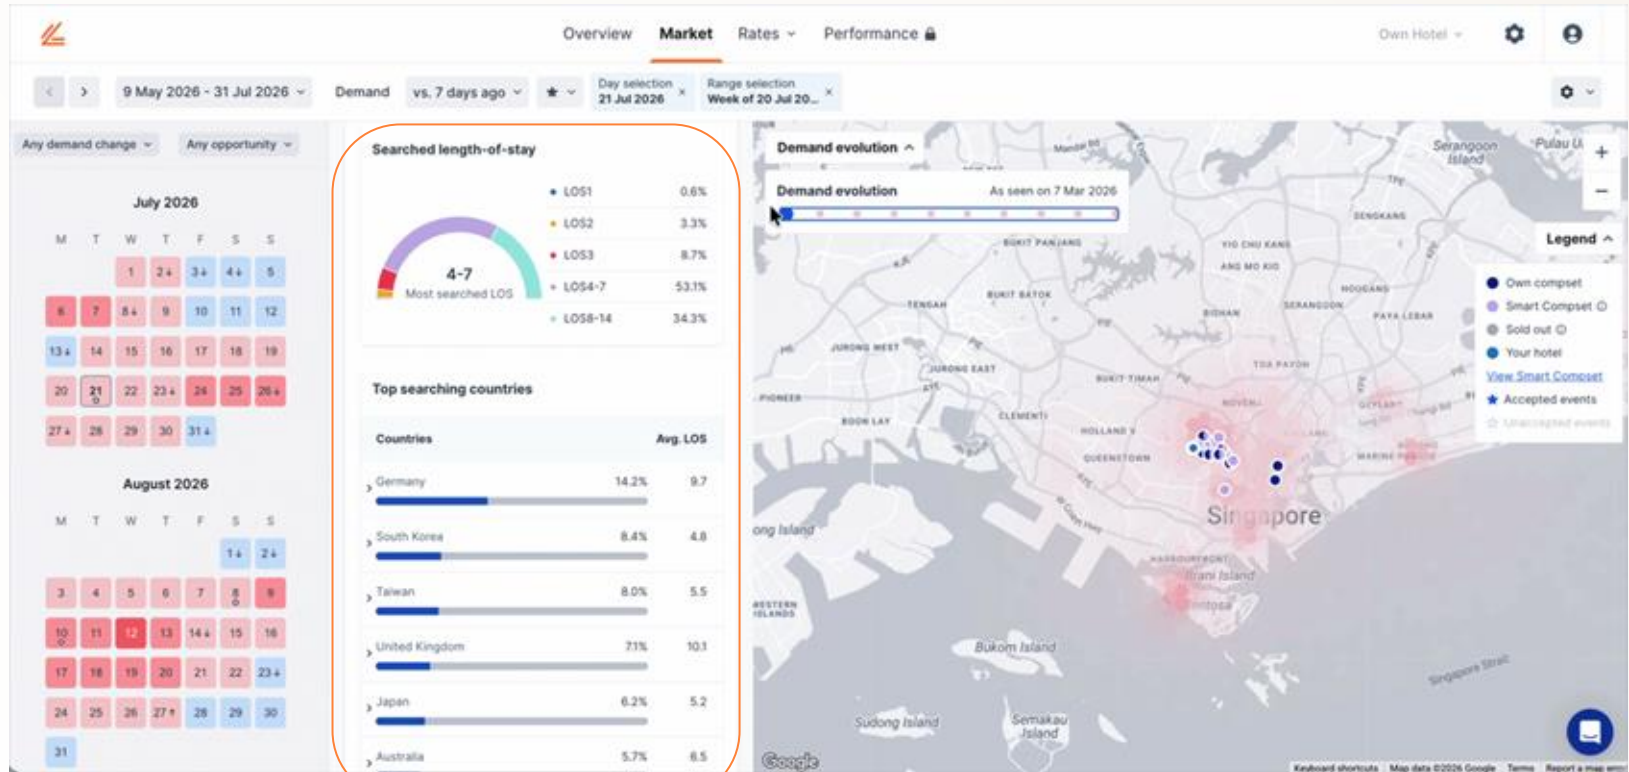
Overview Market Rates Performance

Own Hotel

9 May 2026 - 31 Jul 2026 Demand vs. 7 days ago Day selection 21 Jul 2026 Range selection Week of 20 Jul 20...

Any demand change Any opportunity

July 2026

| M | T | W | T | F | S | S |
|---|---|---|---|---|---|---|
| | | 1 | 2 | 3 | 4 | 5 |
| 6 | 7 | 8 | 9 | 10 | 11 | 12 |
| 13 | 14 | 15 | 16 | 17 | 18 | 19 |
| 20 | 21 | 22 | 23 | 24 | 25 | 26 |
| 27 | 28 | 29 | 30 | 31 | | |

August 2026

| M | T | W | T | F | S | S |
|---|---|---|---|---|---|---|
| | | | | | 1 | 2 |
| 3 | 4 | 5 | 6 | 7 | 8 | 9 |
| 10 | 11 | 12 | 13 | 14 | 15 | 16 |
| 17 | 18 | 19 | 20 | 21 | 22 | 23 |
| 24 | 25 | 26 | 27 | 28 | 29 | 30 |
| 31 | | | | | | |

Searched length-of-stay

4-7
Most searched LOS

| | |
|---|---|
| LOS1 | 0.6% |
| LOS2 | 3.3% |
| LOS3 | 8.7% |
| LOS4-7 | 53.1% |
| LOS8-14 | 34.3% |

Top searching countries

| Countries | | Avg. LOS |
|---|---|---|
| Germany | 14.2% | 9.7 |
| South Korea | 8.4% | 4.8 |
| Taiwan | 8.0% | 5.5 |
| United Kingdom | 7.1% | 10.1 |
| Japan | 6.2% | 5.2 |
| Australia | 5.7% | 6.5 |

Demand evolution

Demand evolution As seen on 7 Mar 2026

Legend
Own compset
Smart Compset
Sold out
Your hotel
View Smart Compset
Accepted events
Unaccepted events

Serangoon Island Pulau Ubin SENGKANG YIO CHU KANG ANG MO KIO HOUGANG BUKIT PANJANG BUKIT BATOK TENGAH BISHAN SERANGOON PAYA LEBAR JURONG WEST JURONG EAST TOA PAYOH BUKIT TIMAH PIONEER CLEMENTI BOON LAY NOVENA GEYLANG HOLLAND V QUEENSTOWN MARINE PARADE Singapore HARBOURFRONT Brani Island Sentosa WESTERN ISLANDS Bukom Island Sudong Island Semakau Island Singapore Strait Google Keyboard shortcuts Map data ©2026 Google Terms Report a map error